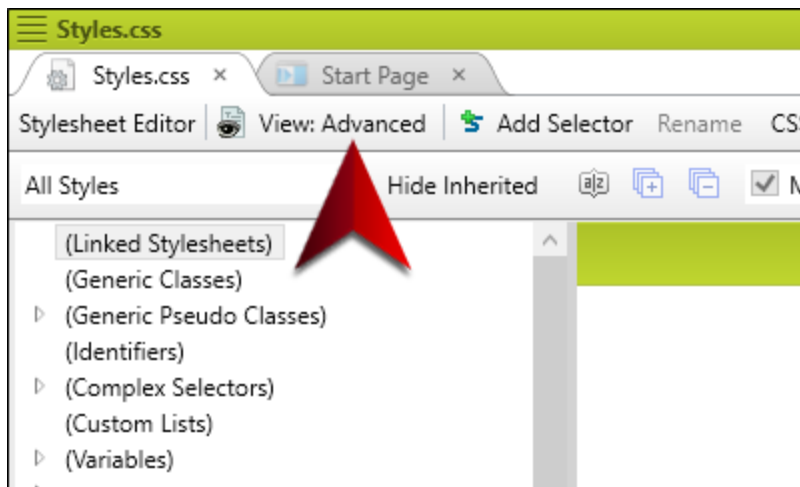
Styles.css

Styles.css ×
Start Page ×

Stylesheet Editor
View: Advanced
Add Selector
Rename
CS

All Styles
Hide Inherited
M

(Linked Stylesheets)
(Generic Classes)
(Generic Pseudo Classes)
(Identifiers)
(Complex Selectors)
(Custom Lists)
(Variables)